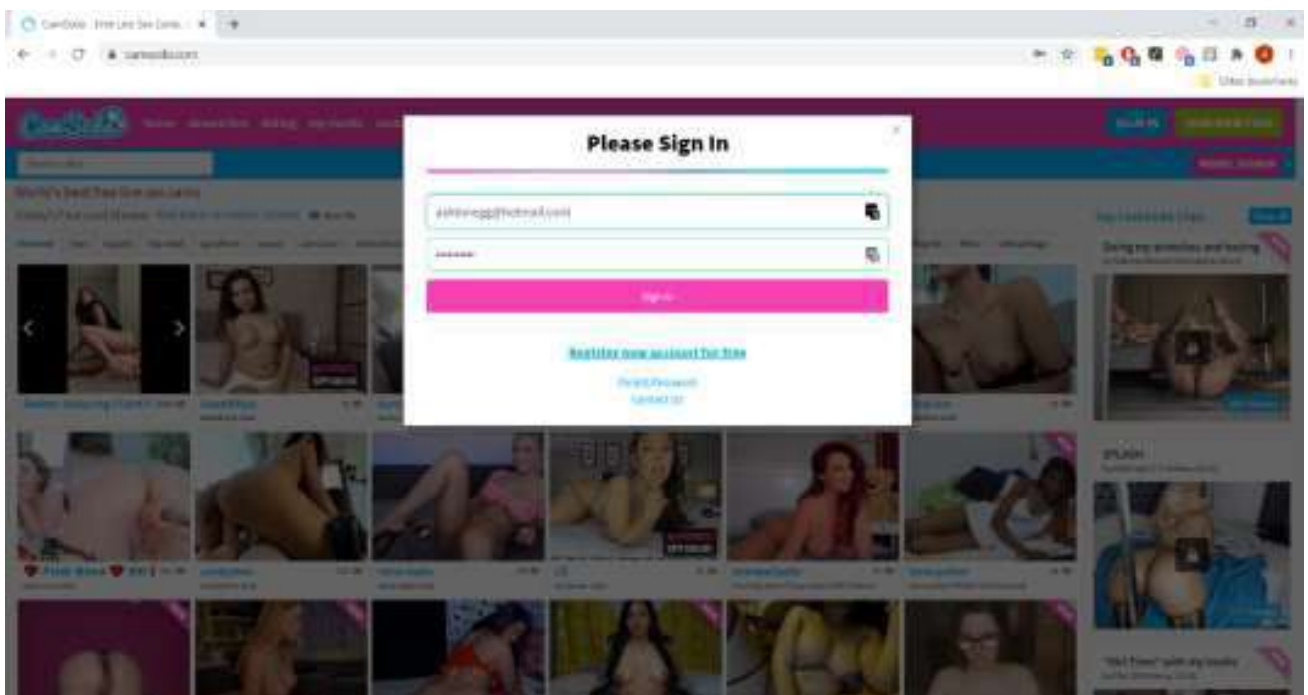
CamSoda - Free Live Sex Cams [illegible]

camsoda.com

Other bookmarks

SIGN IN

Please Sign In

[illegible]@hotmail.com

•••••••

Sign In

Register new account for free

Forgot Password

Contact Us

World's Best Free live sex cams

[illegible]

SPLASH